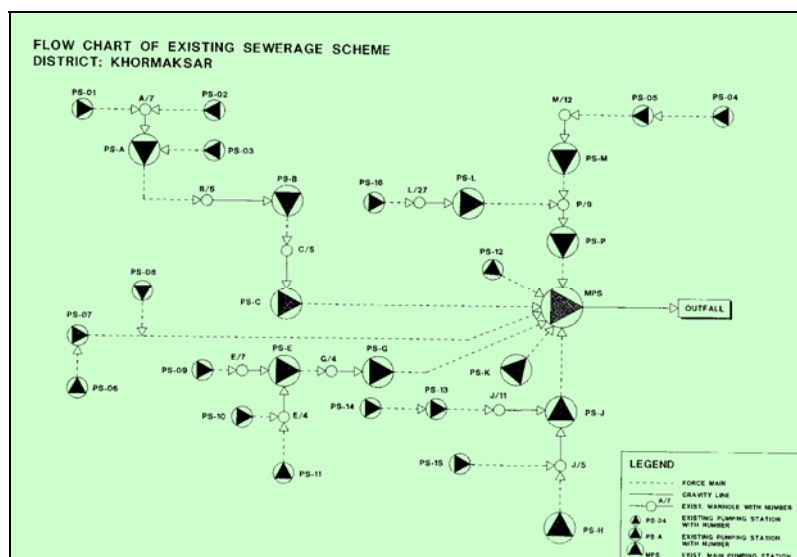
FLOW CHART OF EXISTING SEWERAGE SCHEME
DISTRICT: KHORMAKSAR

PS-01
A/7
PS-02
PS-A
PS-03
B/5
PS-B
C/5
PS-C
PS-16
L/27
PS-L
M/12
PS-05
PS-04
PS-M
P/9
PS-P
PS-12
MPS
OUTFALL
PS-08
PS-07
PS-06
PS-09
E/7
PS-E
G/4
PS-G
PS-K
PS-10
E/4
PS-11
PS-14
PS-13
J/11
PS-J
PS-15
J/5
PS-H

LEGEND
FORCE MAIN
GRAVITY LINE
A/7 EXIST. MANHOLE WITH NUMBER
PS-04 EXISTING PUMPING STATION WITH NUMBER
PS-A EXISTING PUMPING STATION WITH NUMBER
MPS EXIST. MAIN PUMPING STATION